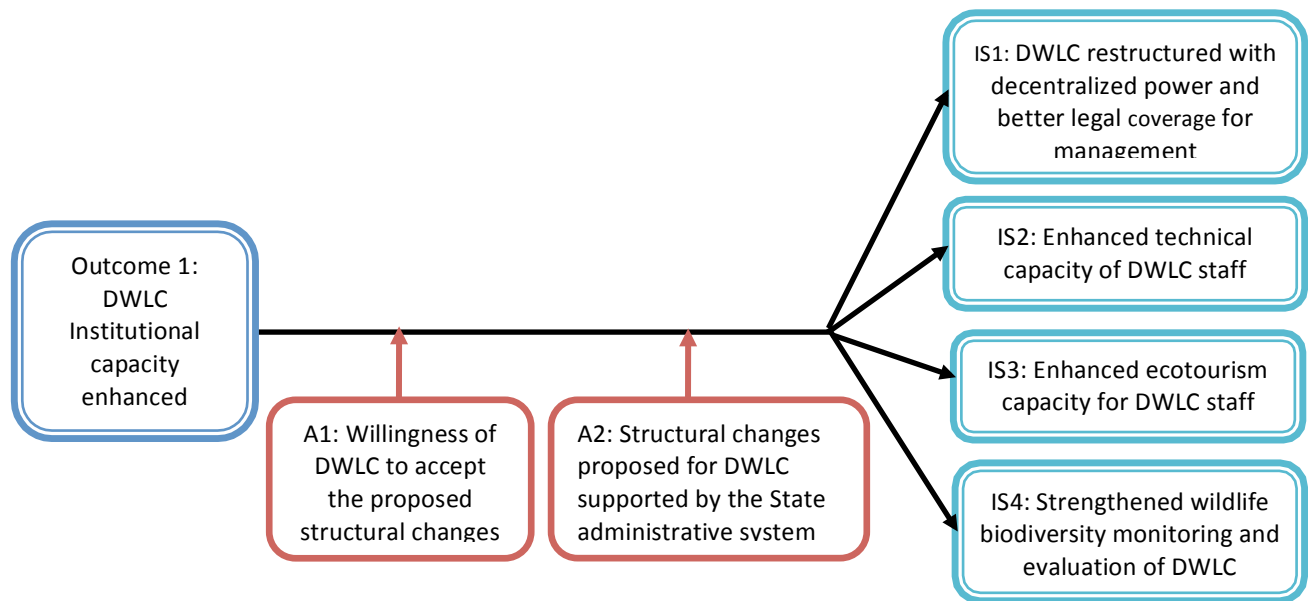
Outcome 1: DWLC Institutional capacity enhanced

A1: Willingness of DWLC to accept the proposed structural changes

A2: Structural changes proposed for DWLC supported by the State administrative system

IS1: DWLC restructured with decentralized power and better legal coverage for management

IS2: Enhanced technical capacity of DWLC staff

IS3: Enhanced ecotourism capacity for DWLC staff

IS4: Strengthened wildlife biodiversity monitoring and evaluation of DWLC